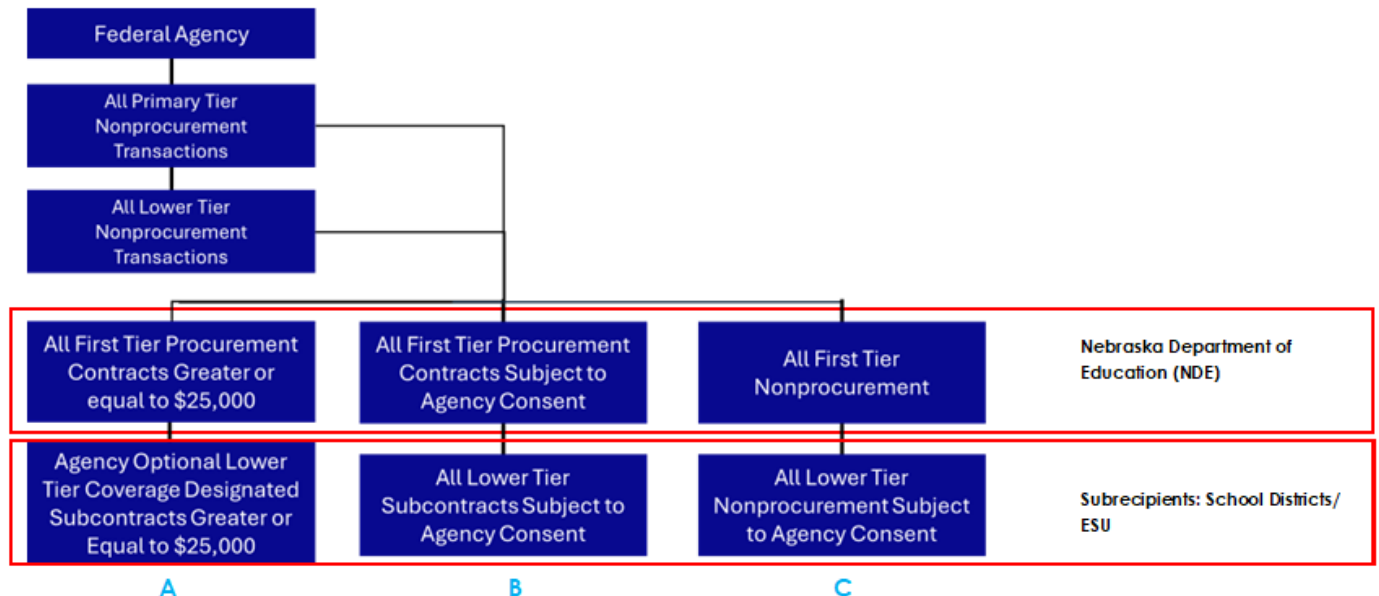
Federal Agency

All Primary Tier Nonprocurement Transactions

All Lower Tier Nonprocurement Transactions

All First Tier Procurement Contracts Greater or equal to $25,000

All First Tier Procurement Contracts Subject to Agency Consent

All First Tier Nonprocurement

Nebraska Department of Education (NDE)

Agency Optional Lower Tier Coverage Designated Subcontracts Greater or Equal to $25,000

All Lower Tier Subcontracts Subject to Agency Consent

All Lower Tier Nonprocurement Subject to Agency Consent

Subrecipients: School Districts/ ESU

A

B

C